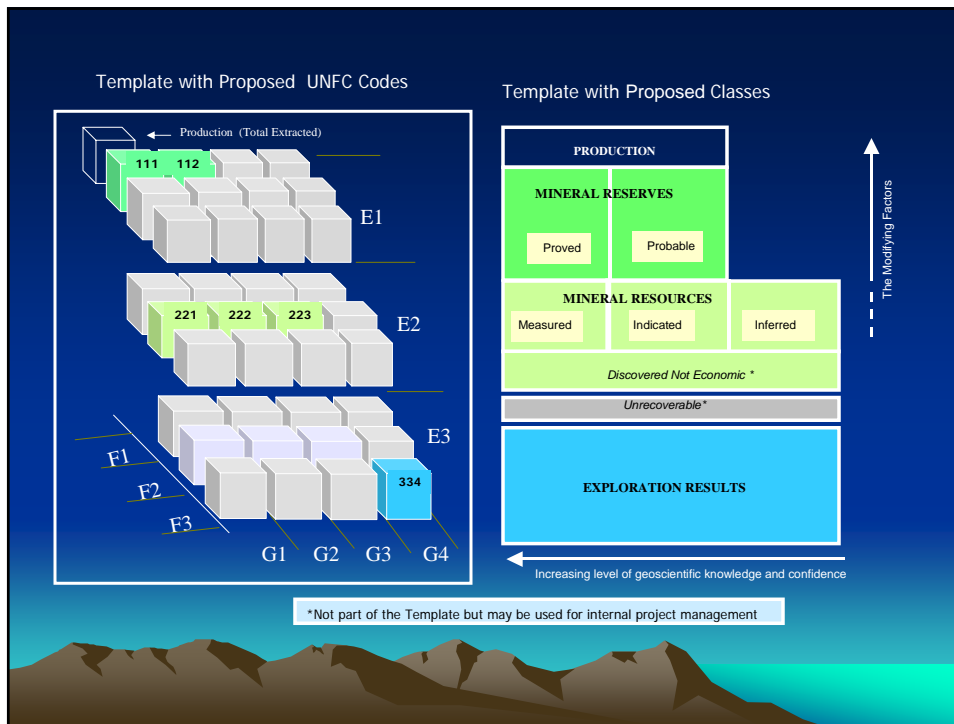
Template with Proposed UNFC Codes

Production (Total Extracted)

111 112

E1

221 222 223

E2

E3

334

F1
F2
F3

G1 G2 G3 G4

Template with Proposed Classes

PRODUCTION

MINERAL RESERVES

Proved

Probable

MINERAL RESOURCES

Measured

Indicated

Inferred

Discovered Not Economic *

Unrecoverable*

EXPLORATION RESULTS

The Modifying Factors

Increasing level of geoscientific knowledge and confidence

*Not part of the Template but may be used for internal project management